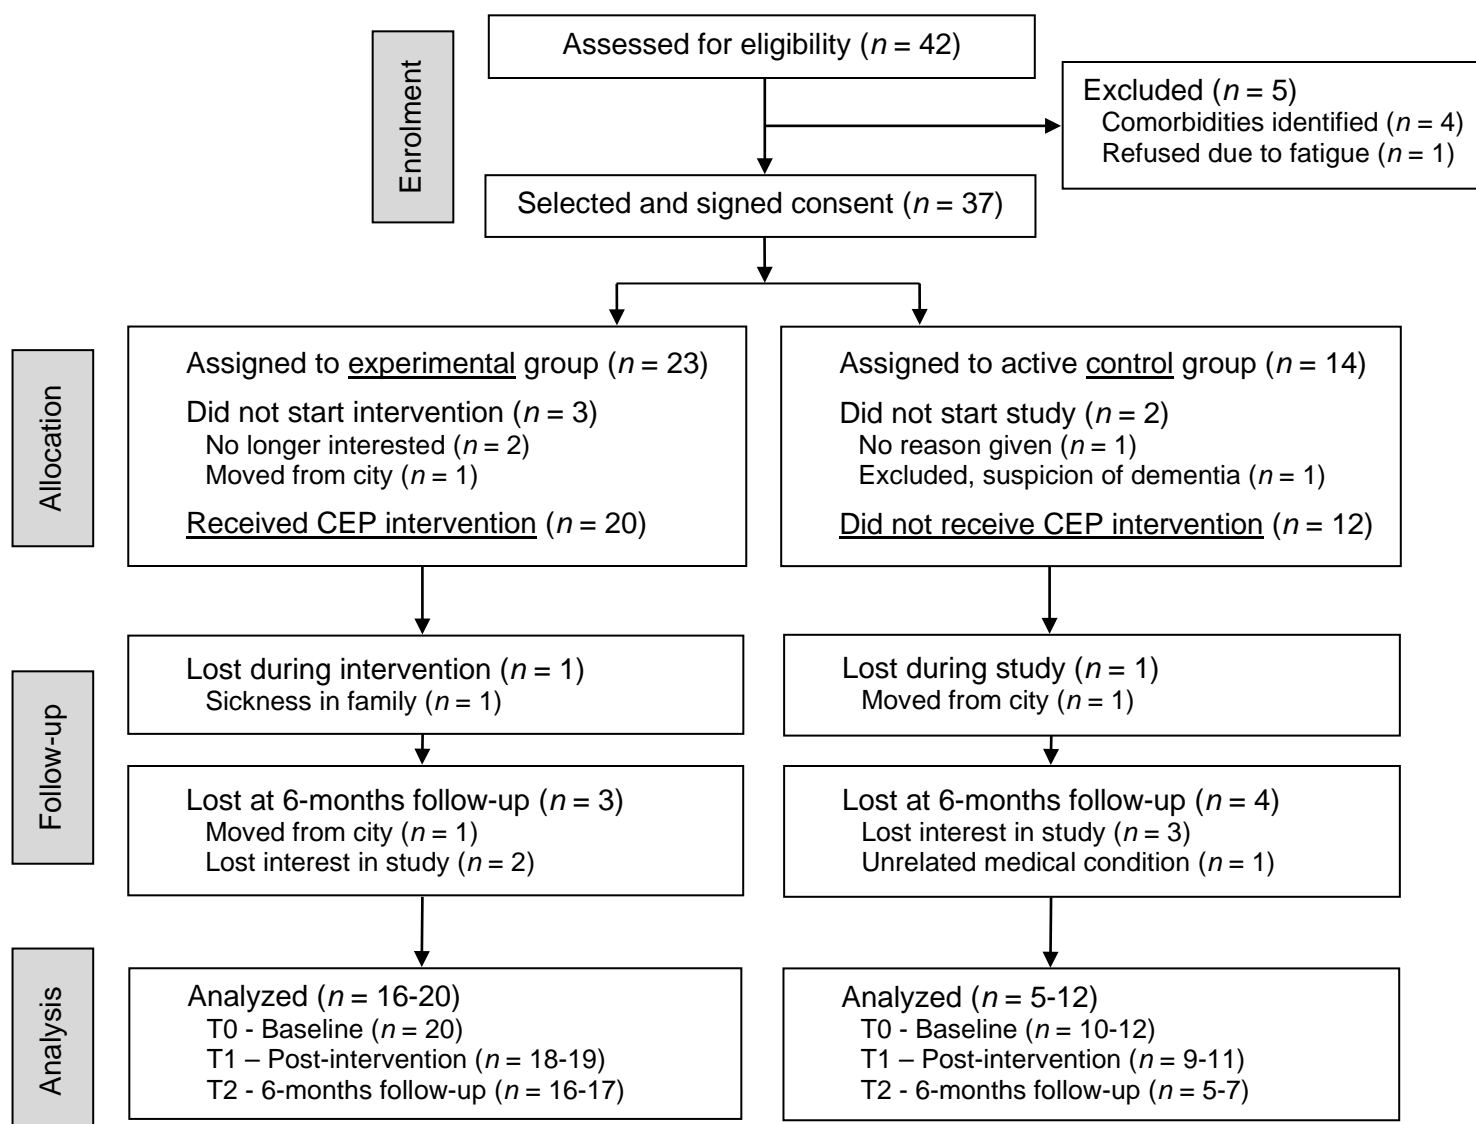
Enrolment

Assessed for eligibility ($n$ = 42)

Excluded ($n$ = 5)
Comorbidities identified ($n$ = 4)
Refused due to fatigue ($n$ = 1)

Selected and signed consent ($n$ = 37)

Allocation

Assigned to experimental group ($n$ = 23)
Did not start intervention ($n$ = 3)
No longer interested ($n$ = 2)
Moved from city ($n$ = 1)
Received CEP intervention ($n$ = 20)

Assigned to active control group ($n$ = 14)
Did not start study ($n$ = 2)
No reason given ($n$ = 1)
Excluded, suspicion of dementia ($n$ = 1)
Did not receive CEP intervention ($n$ = 12)

Follow-up

Lost during intervention ($n$ = 1)
Sickness in family ($n$ = 1)

Lost during study ($n$ = 1)
Moved from city ($n$ = 1)

Lost at 6-months follow-up ($n$ = 3)
Moved from city ($n$ = 1)
Lost interest in study ($n$ = 2)

Lost at 6-months follow-up ($n$ = 4)
Lost interest in study ($n$ = 3)
Unrelated medical condition ($n$ = 1)

Analysis

Analyzed ($n$ = 16-20)
T0 - Baseline ($n$ = 20)
T1 – Post-intervention ($n$ = 18-19)
T2 - 6-months follow-up ($n$ = 16-17)

Analyzed ($n$ = 5-12)
T0 - Baseline ($n$ = 10-12)
T1 – Post-intervention ($n$ = 9-11)
T2 - 6-months follow-up ($n$ = 5-7)